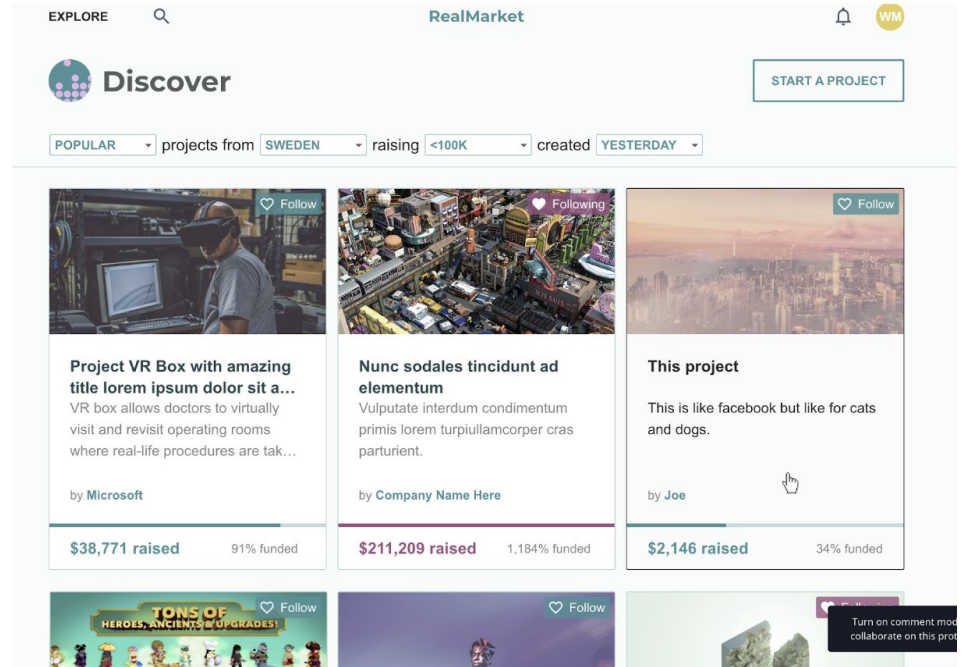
EXPLORE

RealMarket

WM

Discover

START A PROJECT

POPULAR projects from SWEDEN raising <100K created YESTERDAY

Follow

Project VR Box with amazing title lorem ipsum dolor sit a...
VR box allows doctors to virtually visit and revisit operating rooms where real-life procedures are tak...

by Microsoft

$38,771 raised 91% funded

Following

Nunc sodales tincidunt ad elementum
Vulputate interdum condimentum primis lorem turpiullamcorper cras parturient.

by Company Name Here

$211,209 raised 1,184% funded

Follow

This project

This is like facebook but like for cats and dogs.

by Joe

$2,146 raised 34% funded

TONS OF HEROES, ANCIENTS & UPGRADES!

Follow

Follow

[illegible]

Turn on comment mod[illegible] collaborate on this proj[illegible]